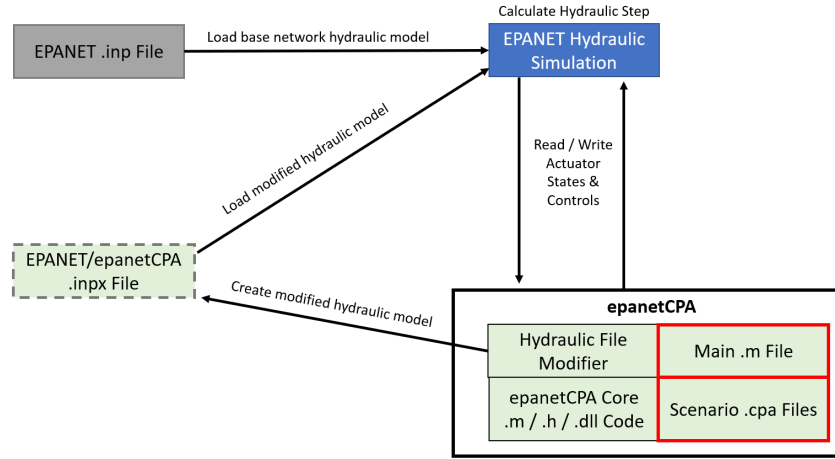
EPANET .inp File

Load base network hydraulic model

Calculate Hydraulic Step

EPANET Hydraulic Simulation

Load modified hydraulic model

Read / Write Actuator States & Controls

EPANET/epanetCPA .inpx File

Create modified hydraulic model

epanetCPA

Hydraulic File Modifier

Main .m File

epanetCPA Core .m / .h / .dll Code

Scenario .cpa Files